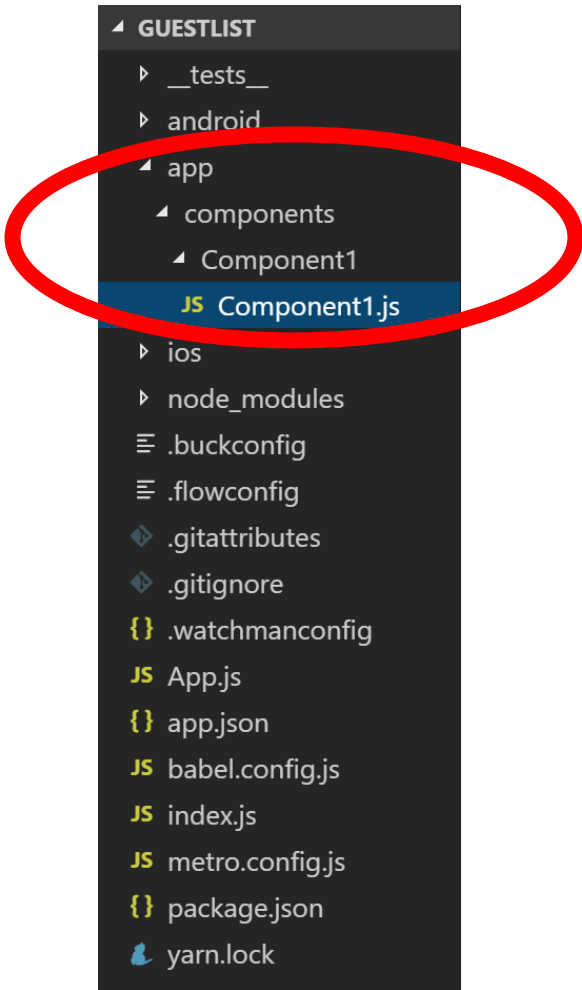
GUESTLIST
__tests__
android
app
components
Component1
JS Component1.js
ios
node_modules
.buckconfig
.flowconfig
.gitattributes
.gitignore
{} .watchmanconfig
JS App.js
{} app.json
JS babel.config.js
JS index.js
JS metro.config.js
{} package.json
yarn.lock